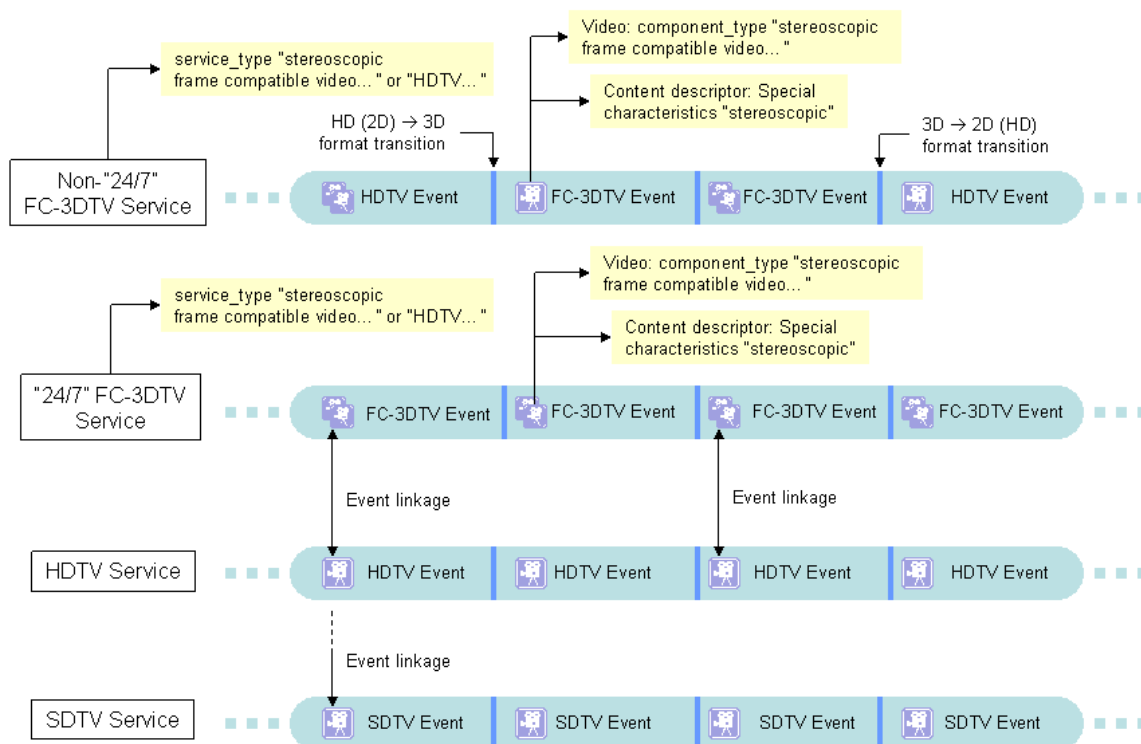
Video: component_type "stereoscopic frame compatible video... "

service_type "stereoscopic frame compatible video... " or "HDTV... "

Content descriptor: Special characteristics "stereoscopic"

HD (2D) → 3D format transition

3D → 2D (HD) format transition

Non-"24/7" FC-3DTV Service

HDTV Event | FC-3DTV Event | FC-3DTV Event | HDTV Event

Video: component_type "stereoscopic frame compatible video... "

service_type "stereoscopic frame compatible video... " or "HDTV... "

Content descriptor: Special characteristics "stereoscopic"

"24/7" FC-3DTV Service

FC-3DTV Event | FC-3DTV Event | FC-3DTV Event | FC-3DTV Event

Event linkage

Event linkage

HDTV Service

HDTV Event | HDTV Event | HDTV Event | HDTV Event

Event linkage

SDTV Service

SDTV Event | SDTV Event | SDTV Event | SDTV Event